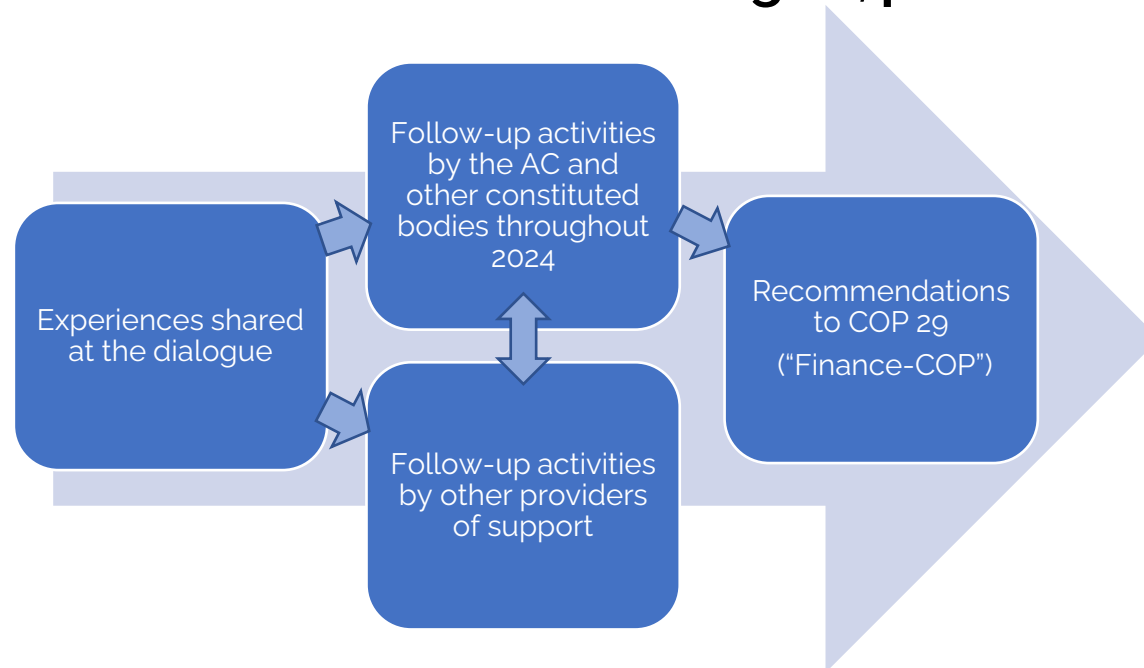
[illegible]

Experiences shared at the dialogue

Follow-up activities by the AC and other constituted bodies throughout 2024

Follow-up activities by other providers of support

Recommendations to COP 29 (“Finance-COP”)